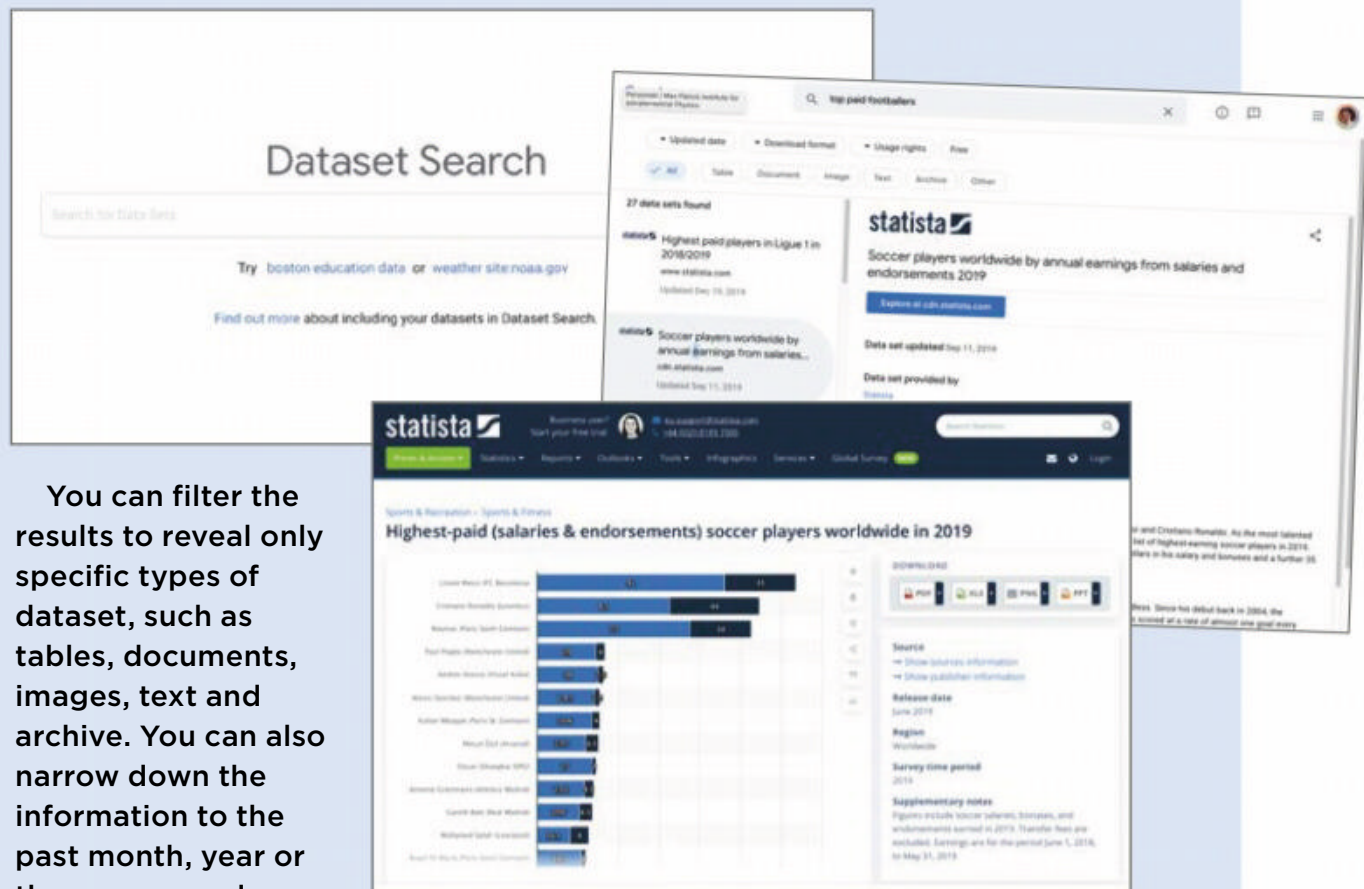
Dataset Search

Search for Data Sets

Try boston education data or weather site:noaa.gov

Find out more about including your datasets in Dataset Search.

Personal | Max Planck Institute for Extraterrestrial Physics

top paid footballers

Updated date · Download format · Usage rights · Free

All · Tables · Document · Image · Text · Archive · Other

27 data sets found

Highest paid players in Ligue 1 in 2018/2019
www.statista.com
Updated Dec 19, 2019

Soccer players worldwide by annual earnings from salaries...
cdn.statista.com
Updated Sep 11, 2019

statista

Soccer players worldwide by annual earnings from salaries and endorsements 2019

Explore at cdn.statista.com

Data set updated Sep 11, 2019

Data set provided by
Statista

statista

Business user? Start your free trial

Prices & Access · Statistics · Reports · Outlooks · Tools · Infographics · Services · Global Survey NEW

Login

Sports & Recreation › Sports & Fitness

Highest-paid (salaries & endorsements) soccer players worldwide in 2019

DOWNLOAD

PDF · XLS · PNG · PPT

Source
Show sources information
Show publisher information

Release date
June 2019

Region
Worldwide

Survey time period
2019

Supplementary notes
Figures include soccer salaries, bonuses, and endorsements earned in 2019. Transfer fees are excluded. Earnings are for the period June 1, 2018, to May 31, 2019

You can filter the results to reveal only specific types of dataset, such as tables, documents, images, text and archive. You can also narrow down the information to the past month, year or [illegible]